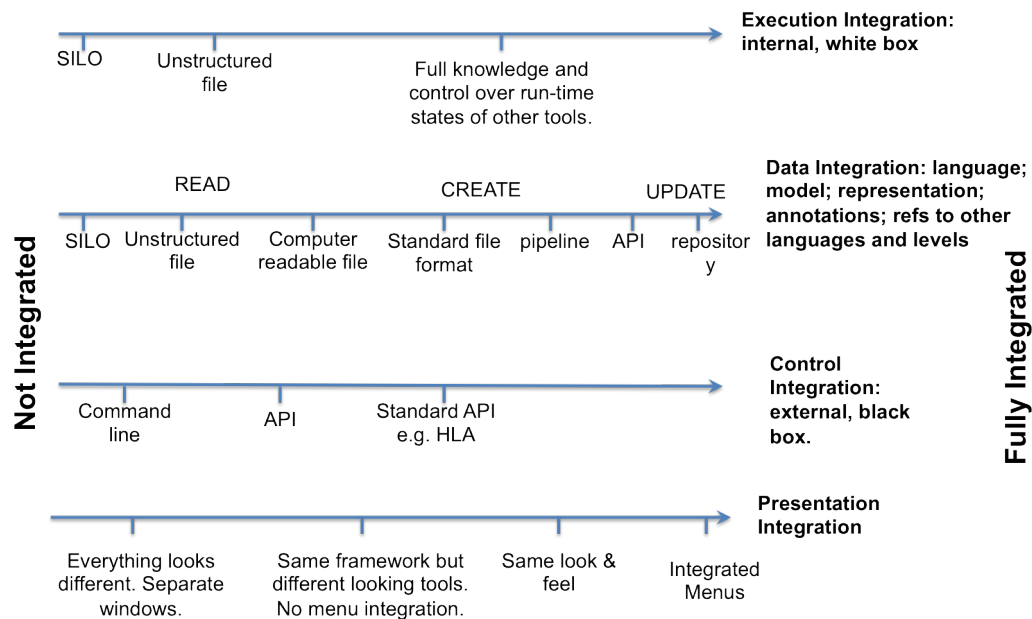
Not Integrated

SILO

Unstructured file

Full knowledge and control over run-time states of other tools.

Execution Integration: internal, white box

READ

CREATE

UPDATE

SILO

Unstructured file

Computer readable file

Standard file format

pipeline

API

repository

Data Integration: language; model; representation; annotations; refs to other languages and levels

Command line

API

Standard API e.g. HLA

Control Integration: external, black box.

Everything looks different. Separate windows.

Same framework but different looking tools. No menu integration.

Same look & feel

Integrated Menus

Presentation Integration

Fully Integrated